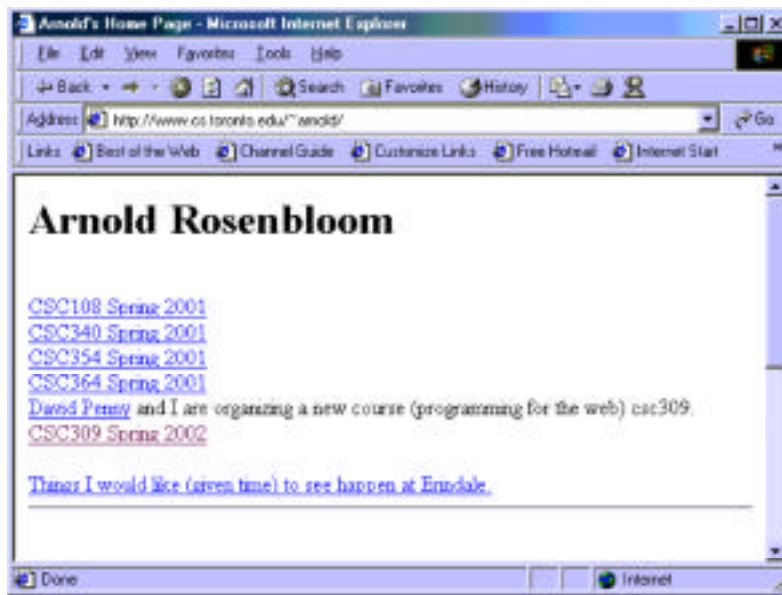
Arnold's Home Page - Microsoft Internet Explorer

File Edit View Favorites Tools Help

Back Search Favorites History

Address http://www.cs.toronto.edu/~arnold/ Go

Links Best of the Web Channel Guide Customize Links Free Hotmail Internet Start

# Arnold Rosenbloom

CSC108 Spring 2001
CSC340 Spring 2001
CSC354 Spring 2001
CSC364 Spring 2001
David Penny and I are organizing a new course (programming for the web) csc309.
CSC309 Spring 2002

Things I would like (given time) to see happen at Erindale.

Done Internet